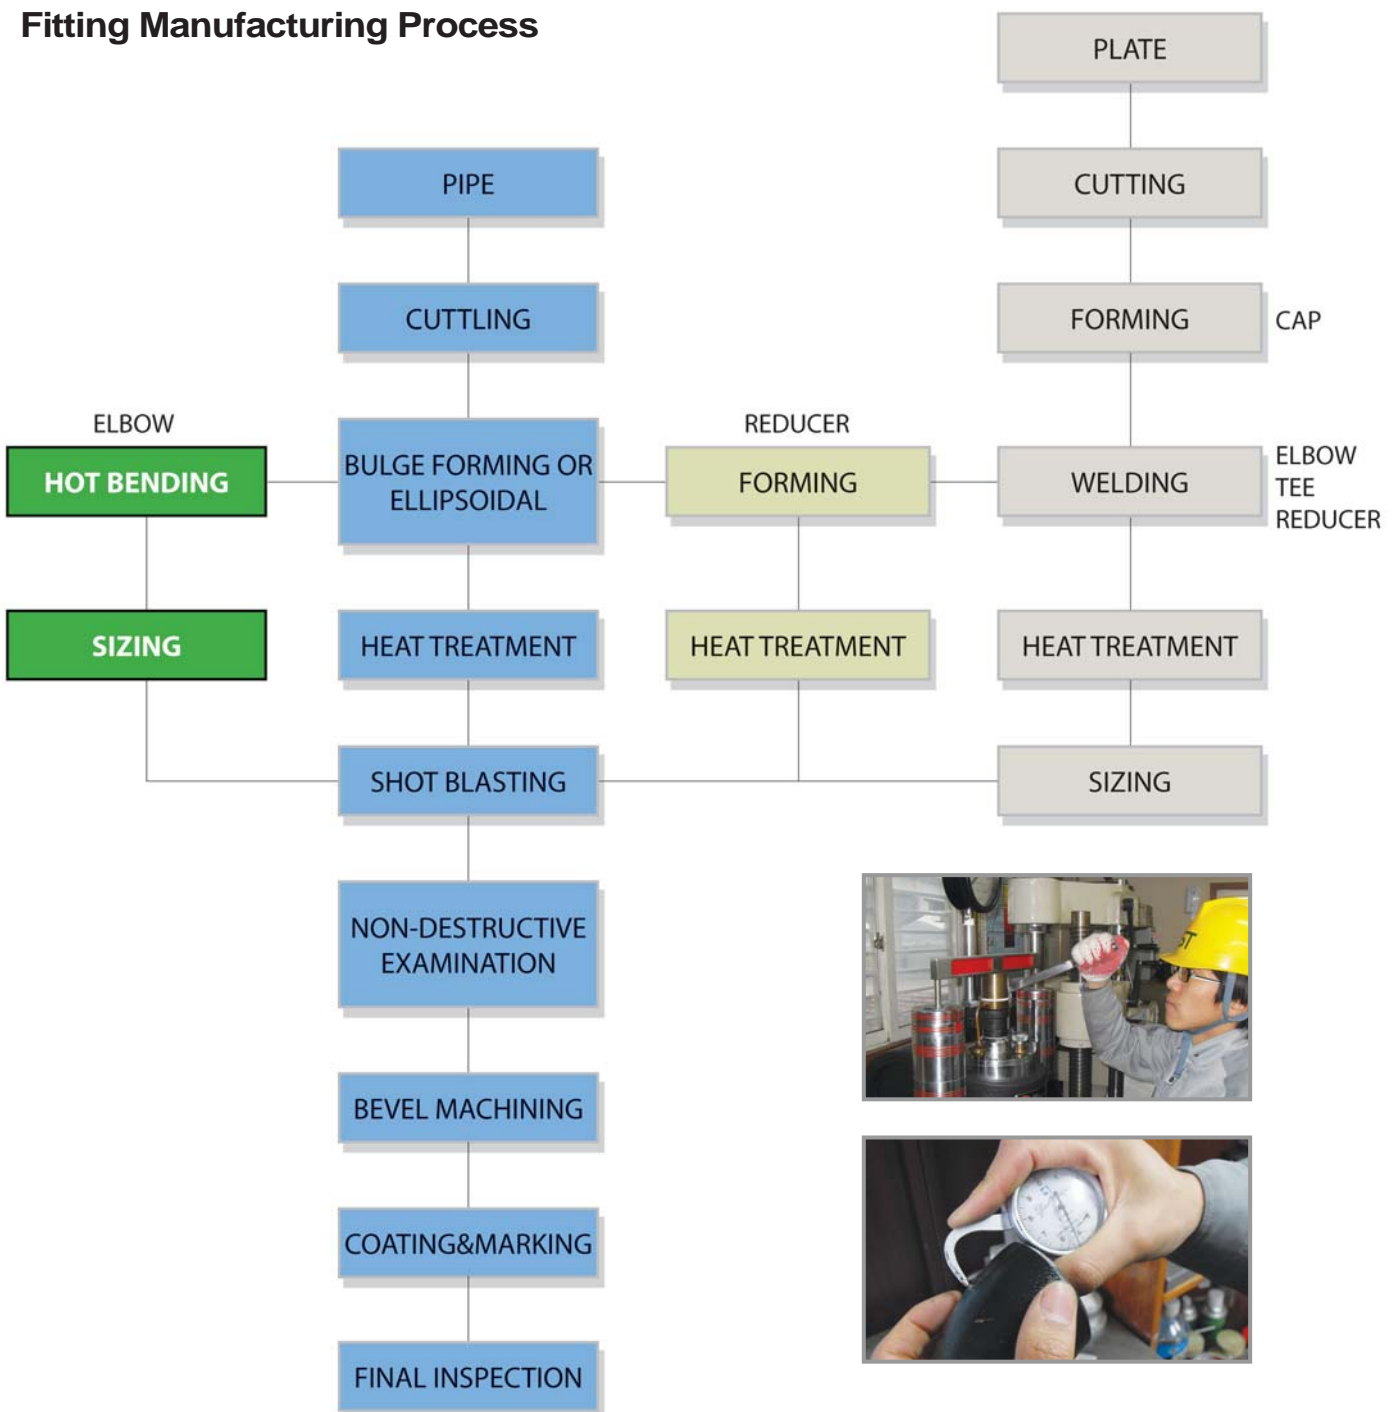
Fitting Manufacturing Process

PLATE

PIPE

CUTTING

CUTTLING

FORMING

CAP

ELBOW

REDUCER

HOT BENDING

BULGE FORMING OR ELLIPSOIDAL

FORMING

WELDING

ELBOW
TEE
REDUCER

SIZING

HEAT TREATMENT

HEAT TREATMENT

HEAT TREATMENT

SHOT BLASTING

SIZING

NON-DESTRUCTIVE EXAMINATION

BEVEL MACHINING

COATING&MARKING

FINAL INSPECTION